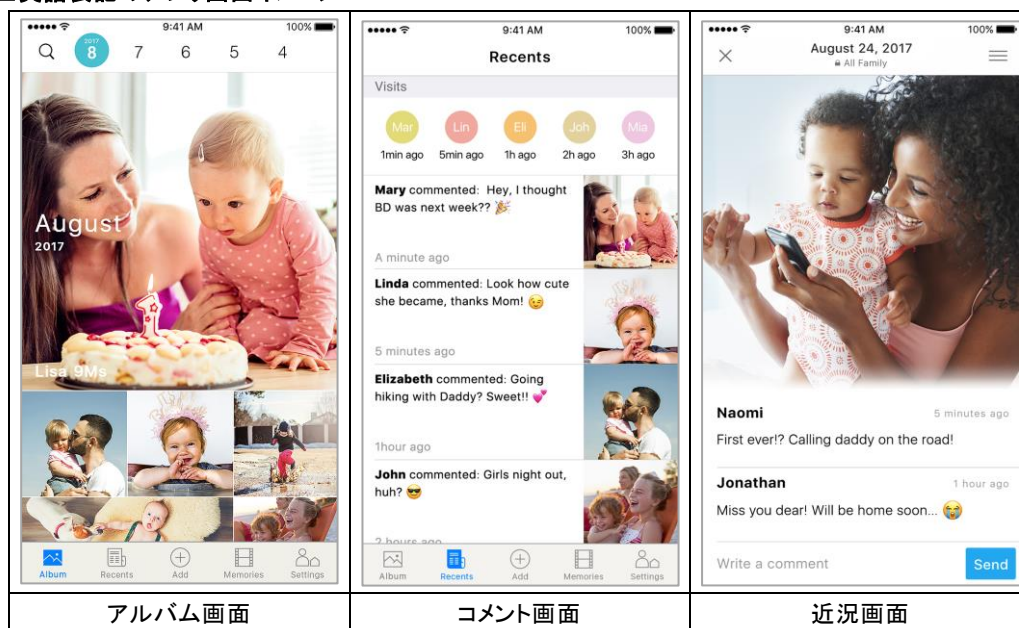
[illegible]

| 9:41 AM 100% | 9:41 AM 100% | 9:41 AM 100% |
|---|---|---|
| 2017 8 7 6 5 4 August 2017 Lisa 9Ms Album Recents Add Memories Settings | Recents Visits Mar Lin Eli Joh Mia 1min ago 5min ago 1h ago 2h ago 3h ago **Mary** commented: Hey, I thought BD was next week?? 🎉 A minute ago **Linda** commented: Look how cute she became, thanks Mom! 😉 5 minutes ago **Elizabeth** commented: Going hiking with Daddy? Sweet!! 💕 1hour ago **John** commented: Girls night out, huh? 😎 2 hours ago Album Recents Add Memories Settings | August 24, 2017 All Family **Naomi** 5 minutes ago First ever!? Calling daddy on the road! **Jonathan** 1 hour ago Miss you dear! Will be home soon... 😭 Write a comment Send |
| アルバム画面 | コメント画面 | 近況画面 |